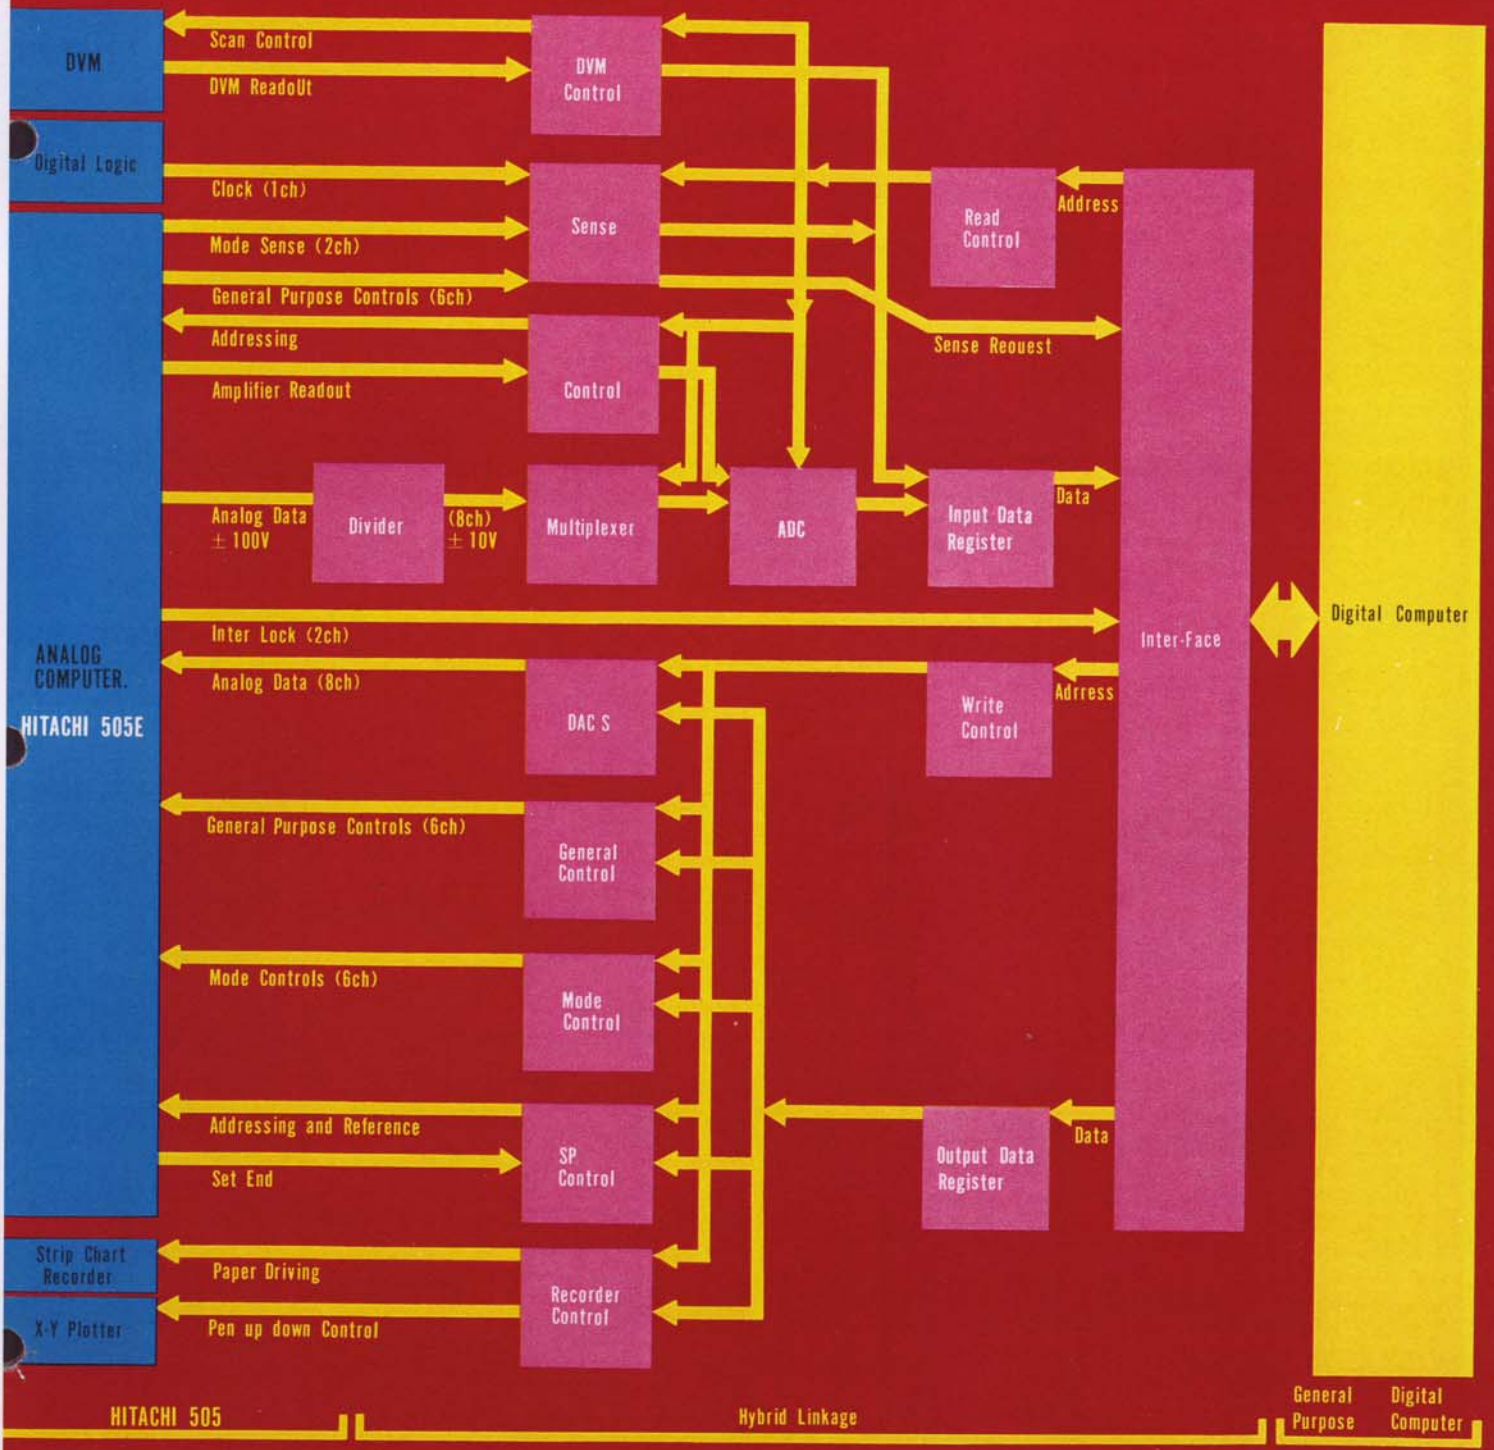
DVM

Scan Control

DVM ReadoUt

DVM Control

Digital Logic

Clock (1ch)

Sense

Read Control

Address

Mode Sense (2ch)

General Purpose Controls (6ch)

Addressing

Sense Reouest

Amplifier Readout

Control

Analog Data ± 100V

Divider

(8ch) ± 10V

Multiplexer

ADC

Input Data Register

Data

ANALOG COMPUTER.

HITACHI 505E

Inter Lock (2ch)

Inter-Face

Digital Computer

Analog Data (8ch)

DAC S

Write Control

Adrress

General Purpose Controls (6ch)

General Control

Mode Controls (6ch)

Mode Control

Addressing and Reference

SP Control

Output Data Register

Data

Set End

Strip Chart Recorder

Paper Driving

Recorder Control

X-Y Plotter

Pen up down Control

HITACHI 505

Hybrid Linkage

General Purpose

Digital Computer